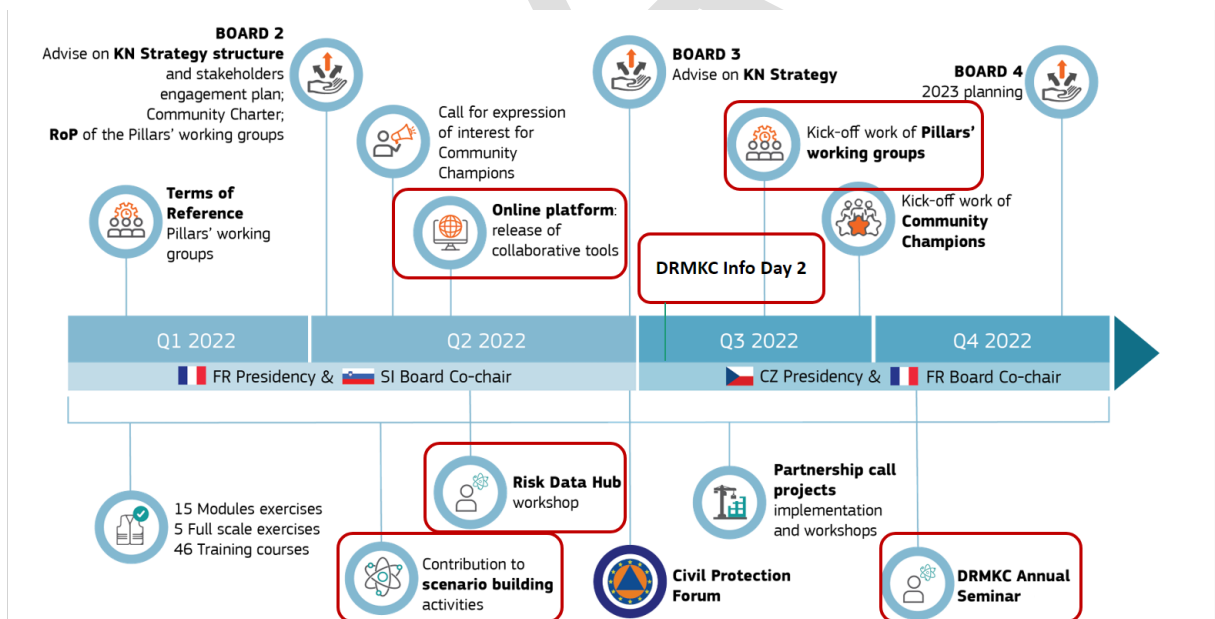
BOARD 2
Advise on KN Strategy structure and stakeholders engagement plan; Community Charter; RoP of the Pillars' working groups

Call for expression of interest for Community Champions

BOARD 3
Advise on KN Strategy

BOARD 4
2023 planning

Kick-off work of Pillars' working groups

Terms of Reference
Pillars' working groups

Online platform: release of collaborative tools

Kick-off work of Community Champions

DRMKC Info Day 2

Q1 2022

Q2 2022

Q3 2022

Q4 2022

FR Presidency & SI Board Co-chair

CZ Presidency & FR Board Co-chair

Risk Data Hub workshop

Partnership call projects implementation and workshops

15 Modules exercises
5 Full scale exercises
46 Training courses

Contribution to scenario building activities

Civil Protection Forum

DRMKC Annual Seminar